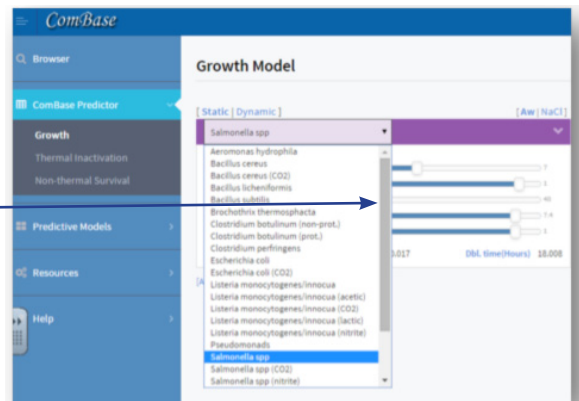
ComBase

Browser

ComBase Predictor

Growth

Thermal Inactivation

Non-thermal Survival

Predictive Models

Resources

Help

Growth Model

[ Static | Dynamic ]

[ Aw | NaCl ]

Salmonella spp

Aeromonas hydrophila
Bacillus cereus
Bacillus cereus (CO2)
Bacillus licheniformis
Bacillus subtilis
Brochothrix thermosphacta
Clostridium botulinum (non-prot.)
Clostridium botulinum (prot.)
Clostridium perfringens
Escherichia coli
Escherichia coli (CO2)
Listeria monocytogenes/innocua
Listeria monocytogenes/innocua (acetic)
Listeria monocytogenes/innocua (CO2)
Listeria monocytogenes/innocua (lactic)
Listeria monocytogenes/innocua (nitrite)
Pseudomonads
Salmonella spp
Salmonella spp (CO2)
Salmonella spp (nitrite)

7
1
40
7.4
1

.017

Dbl. time(Hours) 18.008